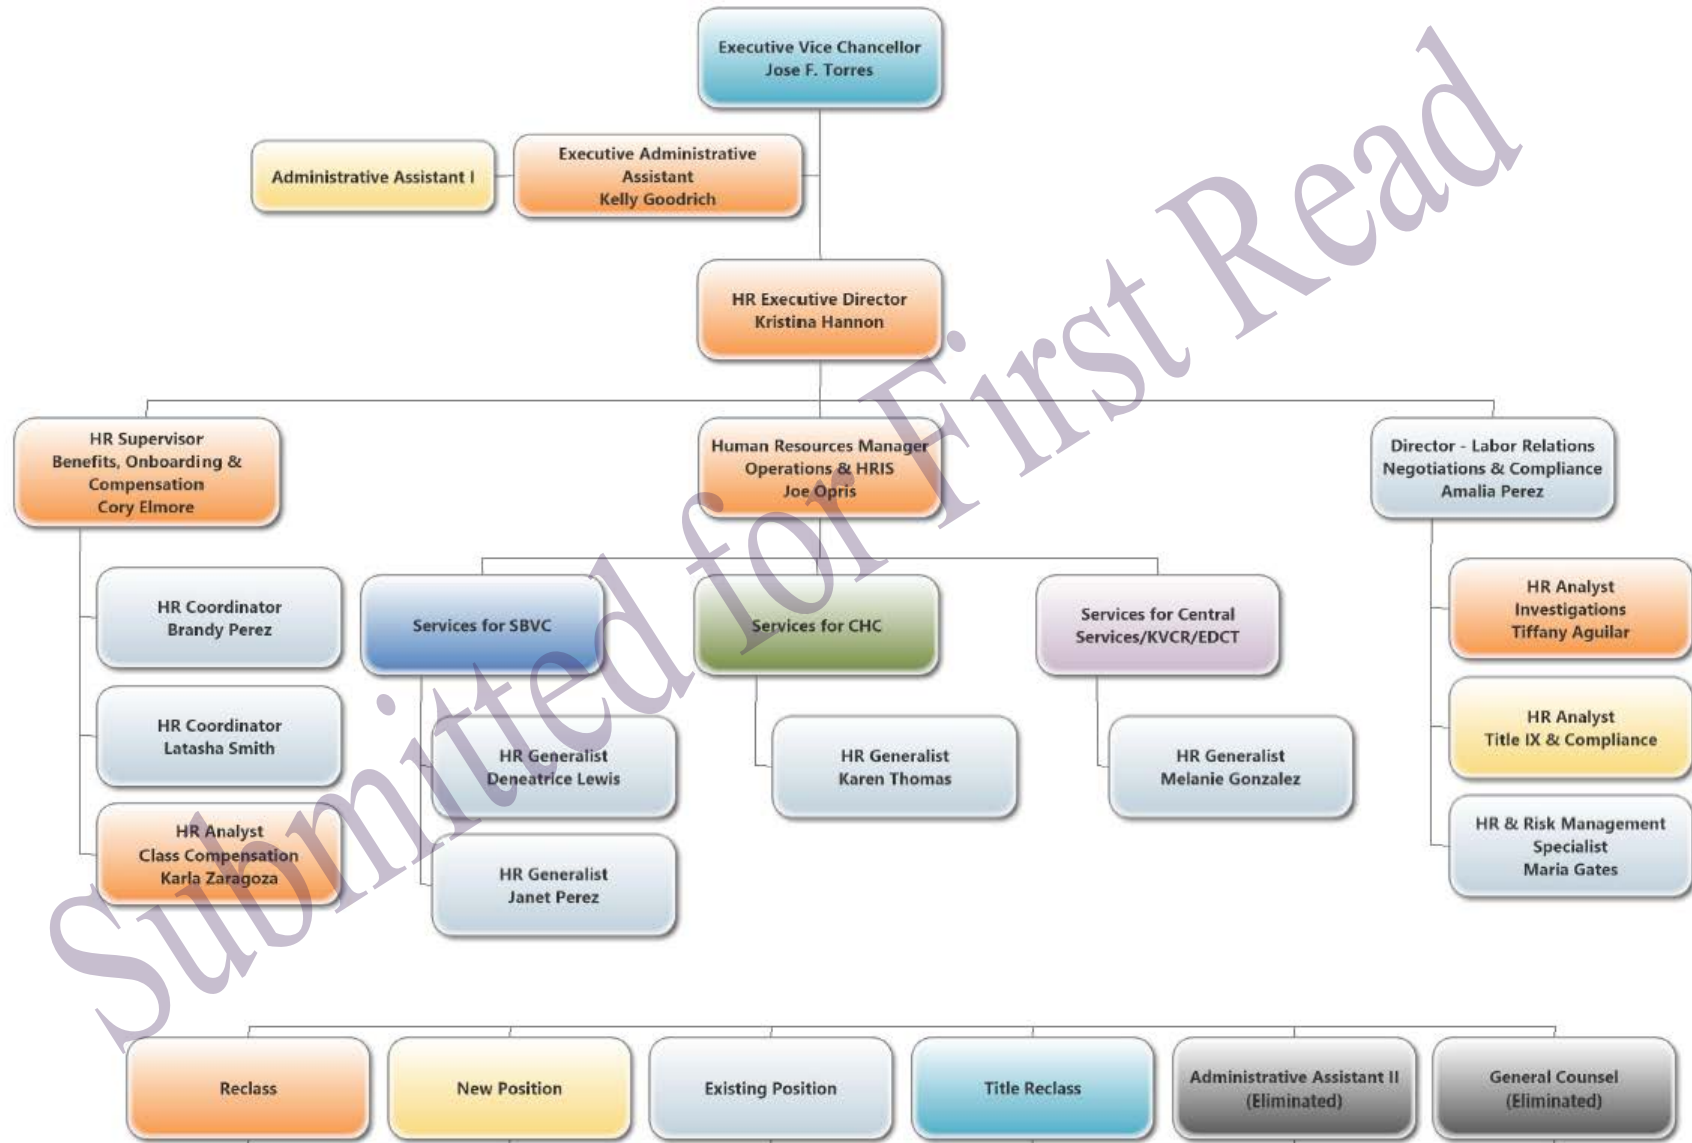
Executive Vice Chancellor
Jose F. Torres

Administrative Assistant I

Executive Administrative Assistant
Kelly Goodrich

HR Executive Director
Kristina Hannon

HR Supervisor
Benefits, Onboarding & Compensation
Cory Elmore

Human Resources Manager
Operations & HRIS
Joe Opris

Director - Labor Relations
Negotiations & Compliance
Amalia Perez

HR Coordinator
Brandy Perez

HR Coordinator
Latasha Smith

HR Analyst
Class Compensation
Karla Zaragoza

Services for SBVC

HR Generalist
Deneatrice Lewis

HR Generalist
Janet Perez

Services for CHC

HR Generalist
Karen Thomas

Services for Central Services/KVCR/EDCT

HR Generalist
Melanie Gonzalez

HR Analyst
Investigations
Tiffany Aguilar

HR Analyst
Title IX & Compliance

HR & Risk Management Specialist
Maria Gates

Submitted for First Read

Reclass

New Position

Existing Position

Title Reclass

Administrative Assistant II
(Eliminated)

General Counsel
(Eliminated)